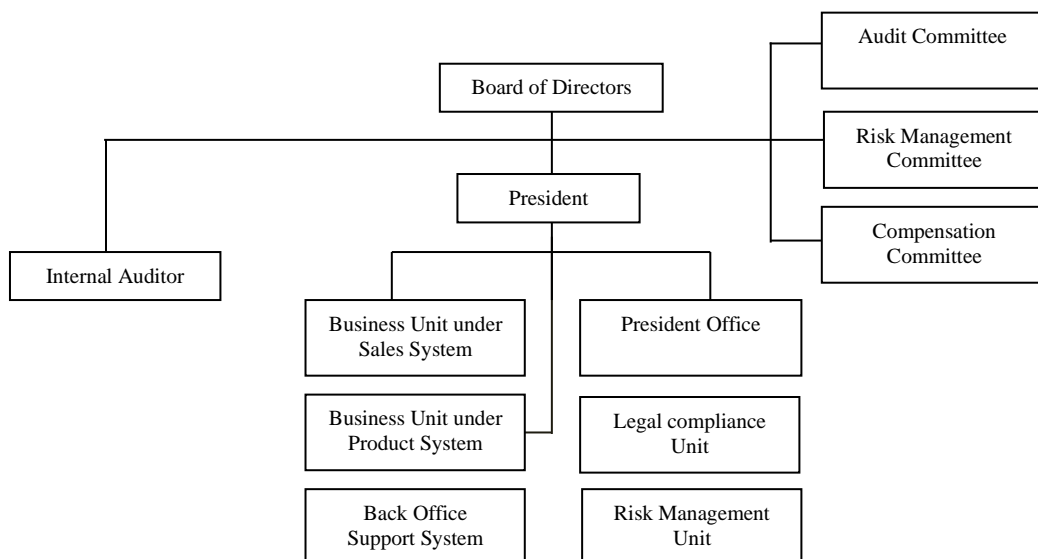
Audit Committee

Board of Directors

Risk Management Committee

President

Compensation Committee

Internal Auditor

Business Unit under Sales System

President Office

Business Unit under Product System

Legal compliance Unit

Back Office Support System

Risk Management Unit